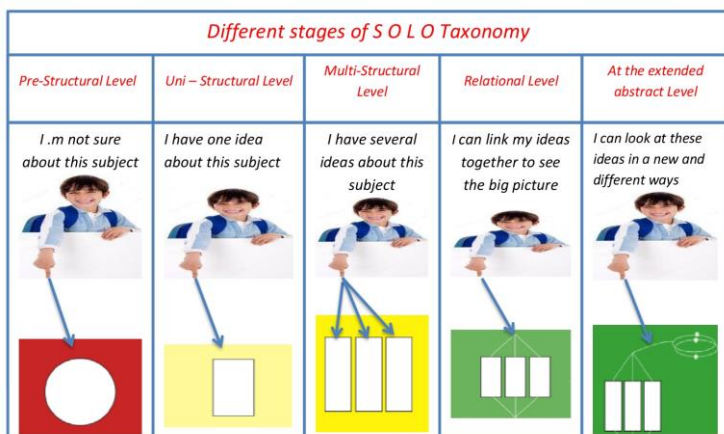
| Different stages of S O L O Taxonomy | | | | |
|---|---|---|---|---|
| Pre-Structural Level | Uni – Structural Level | Multi-Structural Level | Relational Level | At the extended abstract Level |
| I .m not sure about this subject | I have one idea about this subject | I have several ideas about this subject | I can link my ideas together to see the big picture | I can look at these ideas in a new and different ways |